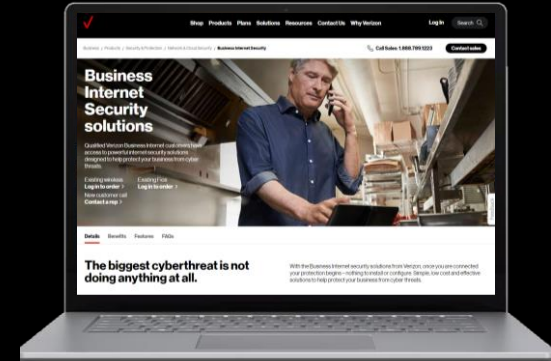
Shop Products Plans Solutions Resources Contact Us Why Verizon

Log In Search

Business > Products > Security & Protection > Network & Cloud Security > Business Internet Security

Call Sales: 1.800.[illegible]

Contact sales

Business Internet Security solutions

Qualified Verizon Business Internet customers have access to powerful internet security solutions designed to help protect your business from cyber threats.

Existing wireless Log in to order >

Existing Fios Log in to order >

New customer call Contact a rep >

Details Benefits Features FAQs

The biggest cyberthreat is not doing anything at all.

With the Business Internet security solutions from Verizon, once you are connected your protection begins—nothing to install or configure. Simple, low cost and effective solutions to help protect your business from cyber threats.